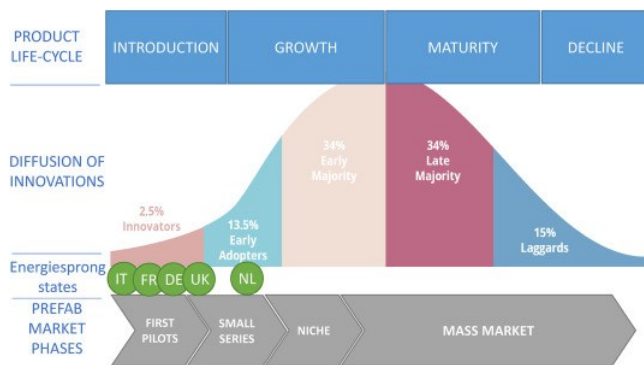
PRODUCT LIFE-CYCLE

INTRODUCTION

GROWTH

MATURITY

DECLINE

DIFFUSION OF INNOVATIONS

2.5% Innovators

13.5% Early Adopters

34% Early Majority

34% Late Majority

15% Laggards

Energiesprong states

IT

FR

DE

UK

NL

PREFAB MARKET PHASES

FIRST PILOTS

SMALL SERIES

NICHE

MASS MARKET